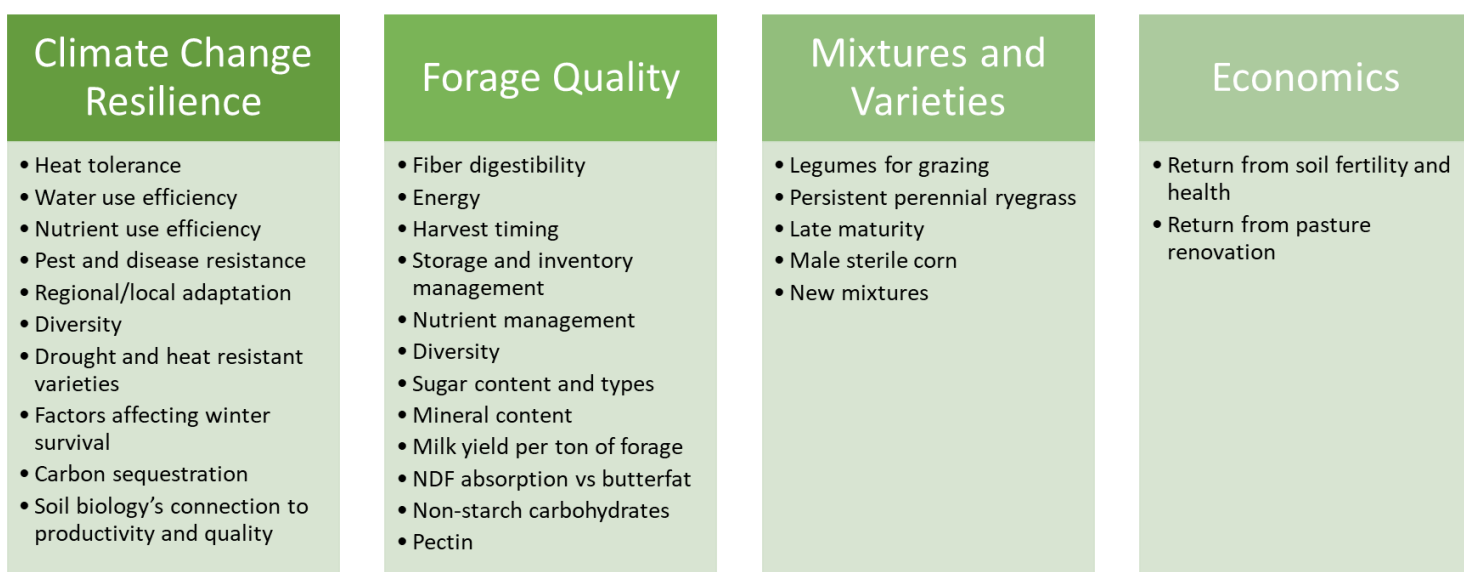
Climate Change Resilience

• Heat tolerance
• Water use efficiency
• Nutrient use efficiency
• Pest and disease resistance
• Regional/local adaptation
• Diversity
• Drought and heat resistant varieties
• Factors affecting winter survival
• Carbon sequestration
• Soil biology's connection to productivity and quality

Forage Quality

• Fiber digestibility
• Energy
• Harvest timing
• Storage and inventory management
• Nutrient management
• Diversity
• Sugar content and types
• Mineral content
• Milk yield per ton of forage
• NDF absorption vs butterfat
• Non-starch carbohydrates
• Pectin

Mixtures and Varieties

• Legumes for grazing
• Persistent perennial ryegrass
• Late maturity
• Male sterile corn
• New mixtures

Economics

• Return from soil fertility and health
• Return from pasture renovation